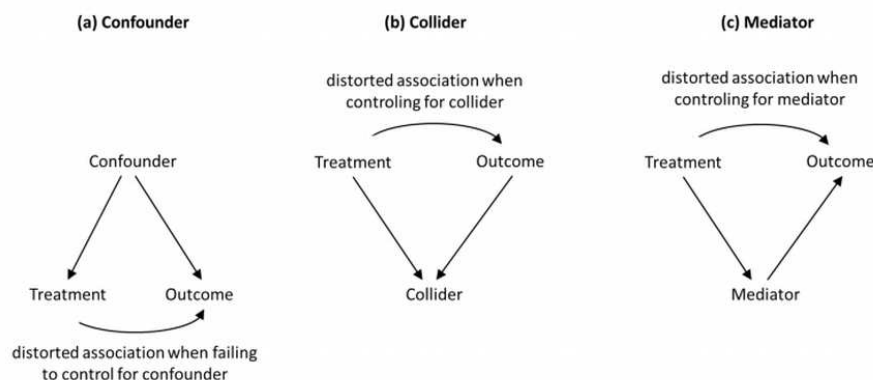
(a) Confounder

Confounder

Treatment

Outcome

distorted association when failing to control for confounder

(b) Collider

distorted association when controling for collider

Treatment

Outcome

Collider

(c) Mediator

distorted association when controling for mediator

Treatment

Outcome

Mediator